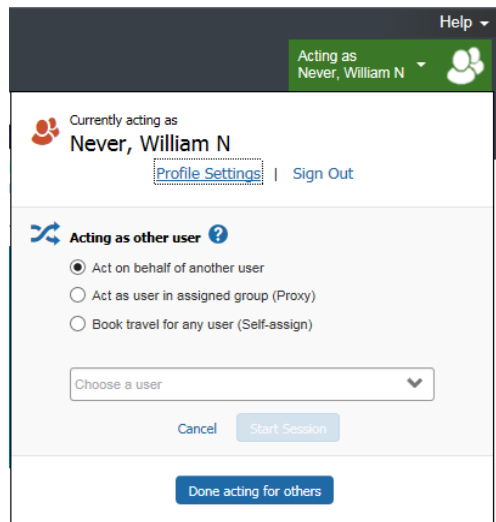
Help

Acting as
Never, William N

Currently acting as
Never, William N

Profile Settings | Sign Out

Acting as other user

Act on behalf of another user

Act as user in assigned group (Proxy)

Book travel for any user (Self-assign)

Choose a user

Cancel Start Session

Done acting for others